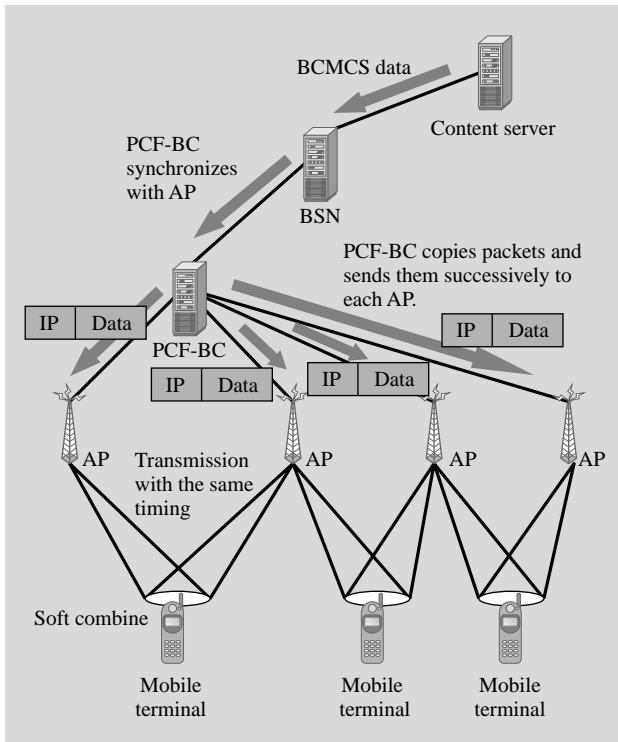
BCMCS data

Content server

PCF-BC synchronizes with AP

BSN

PCF-BC copies packets and sends them successively to each AP.

| IP | Data |
|---|---|

PCF-BC

| IP | Data |
|---|---|

| IP | Data |
|---|---|

| IP | Data |
|---|---|

AP

Transmission with the same timing

AP

AP

AP

Soft combine

Mobile terminal

Mobile terminal

Mobile terminal